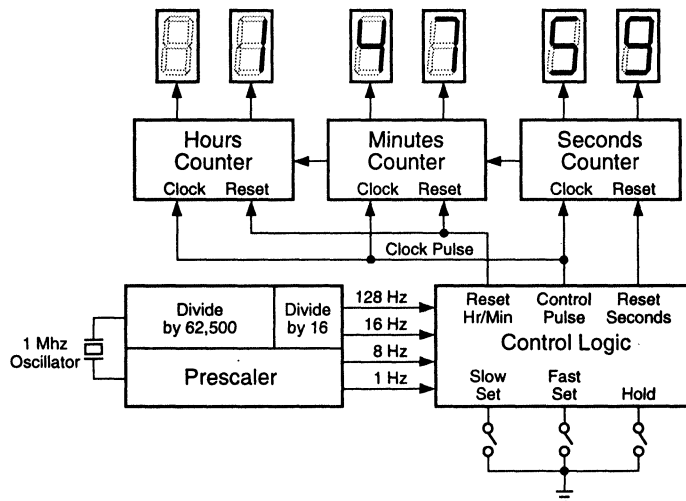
1 4 7 5 9

Hours Counter
Clock Reset

Minutes Counter
Clock Reset

Seconds Counter
Clock Reset

Clock Pulse

Divide by 62,500

Divide by 16

128 Hz
16 Hz
8 Hz
1 Hz

1 Mhz Oscillator

Prescaler

Reset Hr/Min
Control Pulse
Reset Seconds

Control Logic

Slow Set
Fast Set
Hold